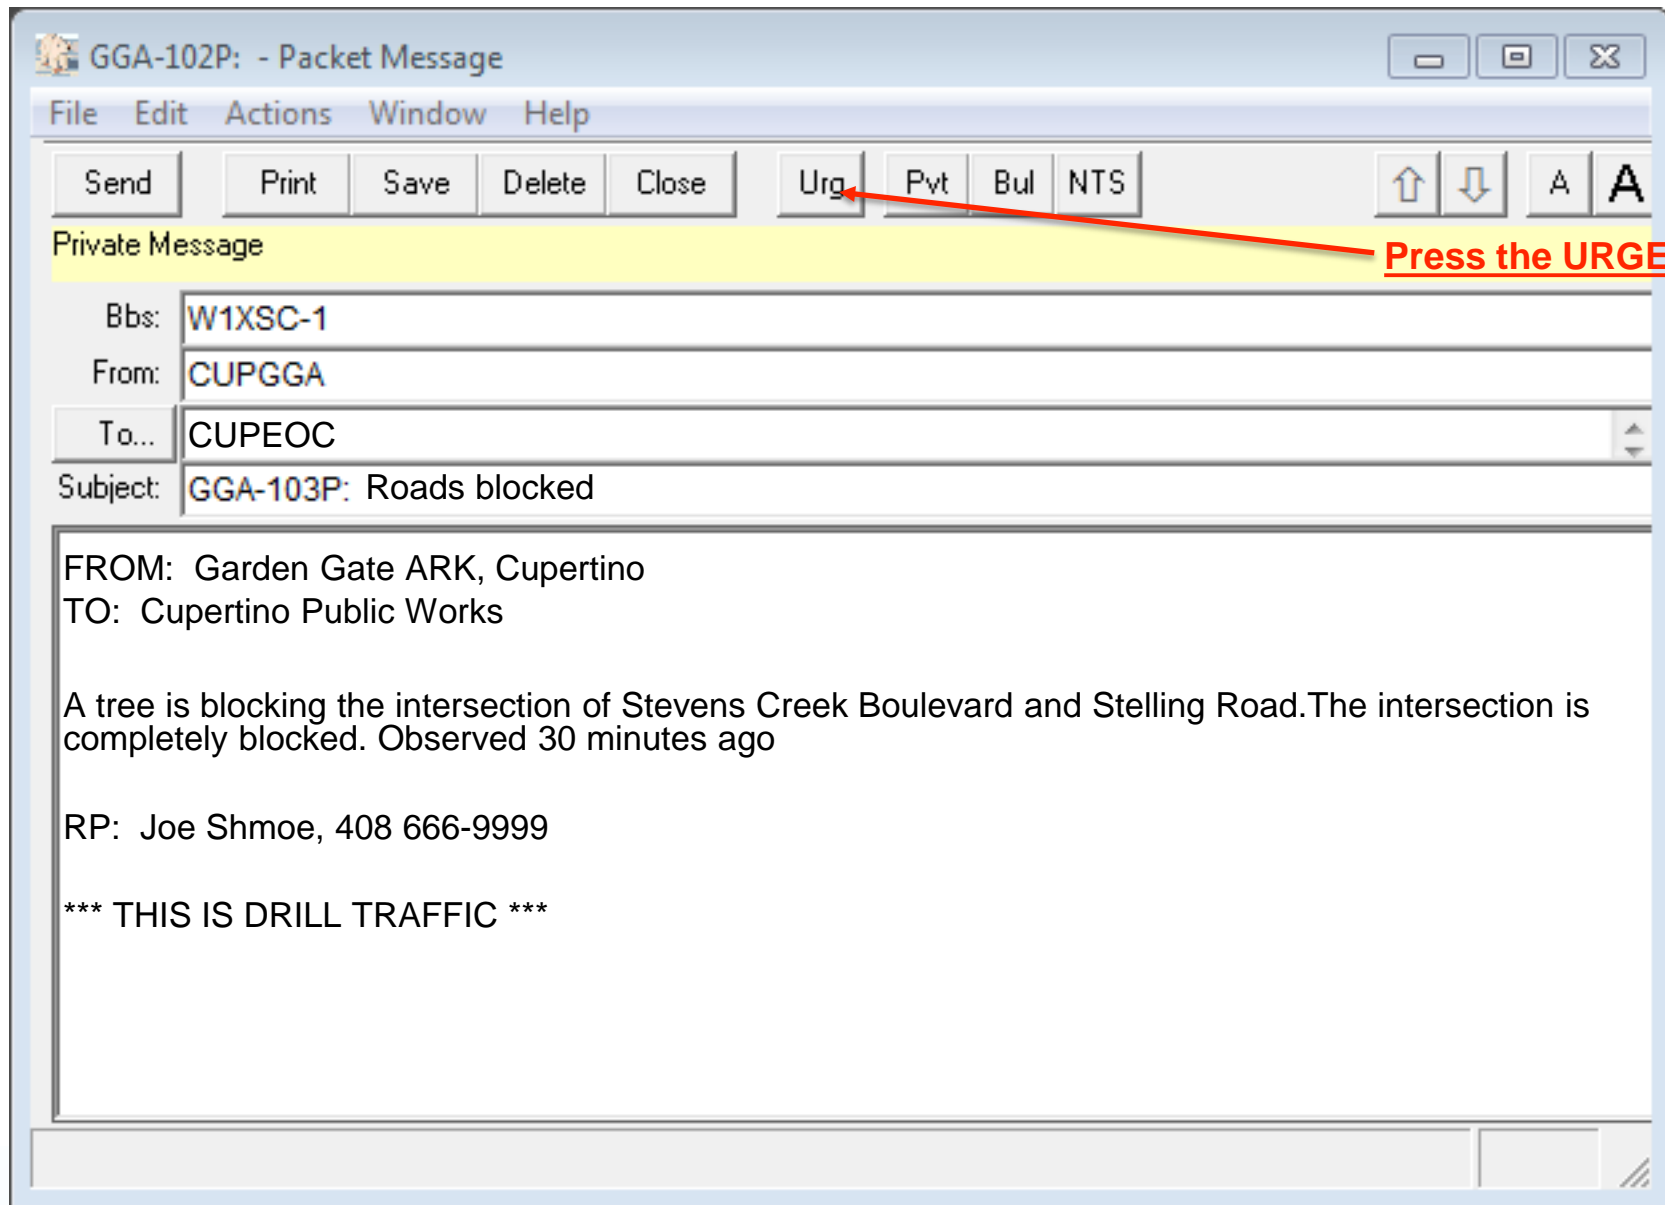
GGA-102P: - Packet Message

File Edit Actions Window Help

Send Print Save Delete Close Urg Pvt Bul NTS ⇧ ⇩ A A

Private Message

Press the URGE

Bbs: W1XSC-1
From: CUPGGA
To... CUPEOC
Subject: GGA-103P: Roads blocked

FROM: Garden Gate ARK, Cupertino
TO: Cupertino Public Works

A tree is blocking the intersection of Stevens Creek Boulevard and Stelling Road.The intersection is completely blocked. Observed 30 minutes ago

RP: Joe Shmoe, 408 666-9999

*** THIS IS DRILL TRAFFIC ***